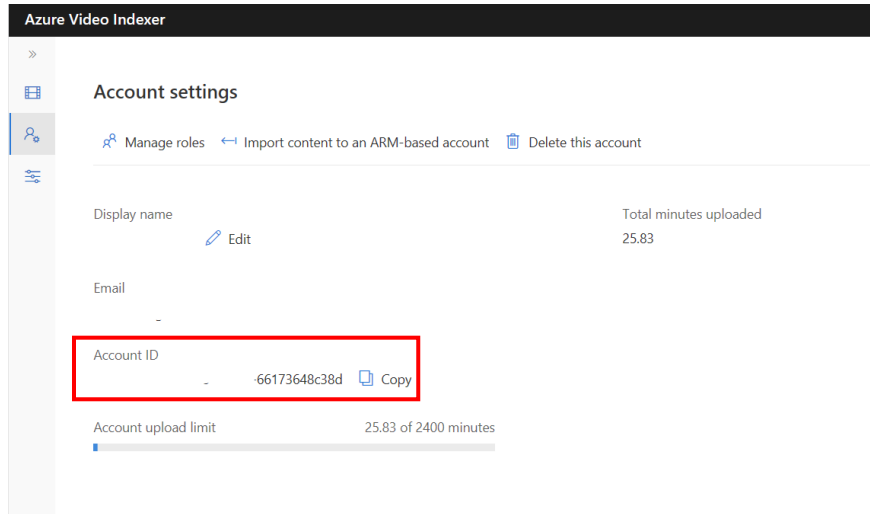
Azure Video Indexer

»

Account settings

Manage roles   Import content to an ARM-based account   Delete this account

Display name
Edit

Total minutes uploaded
25.83

Email
-

Account ID
- -66173648c38d   Copy

Account upload limit   25.83 of 2400 minutes